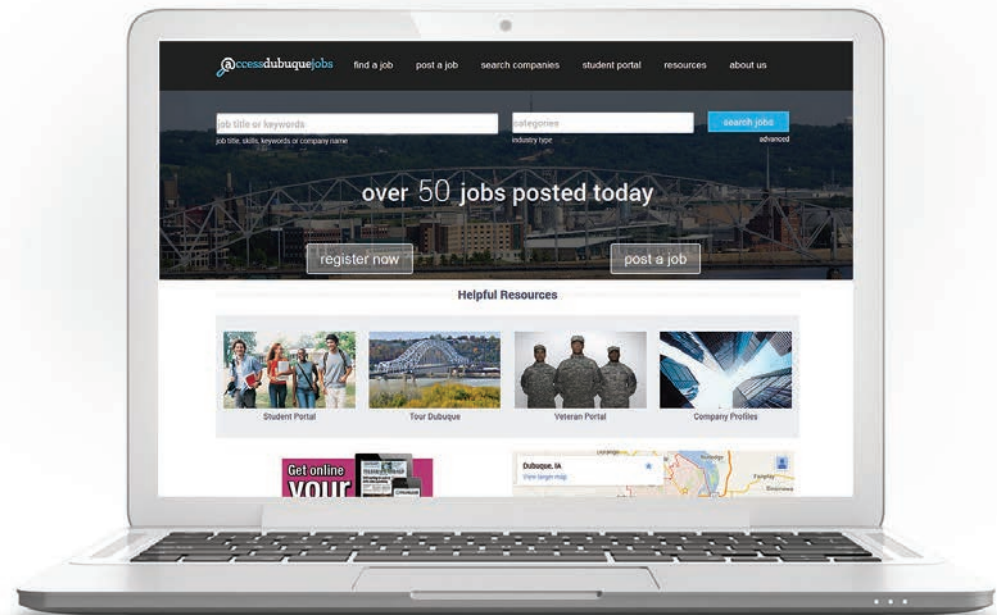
@ccessdubuquejobs find a job post a job search companies student portal resources about us

job title or keywords
job title, skills, keywords or company name

categories
industry type

search jobs
advanced

over 50 jobs posted today

register now

post a job

Helpful Resources

Student Portal

Tour Dubuque

Veteran Portal

Company Profiles

Get online
your

Dubuque, IA
View larger map